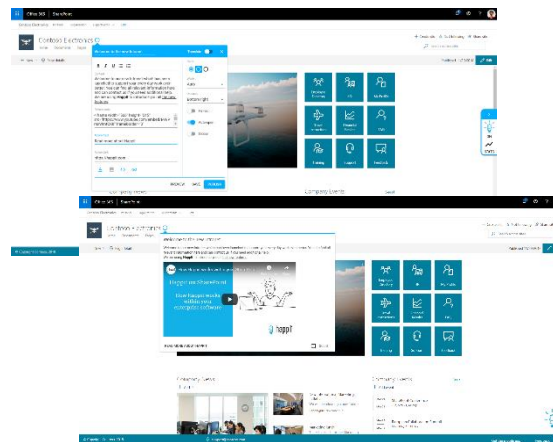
Office 365 | SharePoint

Contoso Electronics

Contoso Electronics

Office 365 | SharePoint

Contoso Electronics

Happy at SharePoint

How happyfi makes it easy to use your enterprise software

happyfi

Company News

Company Events